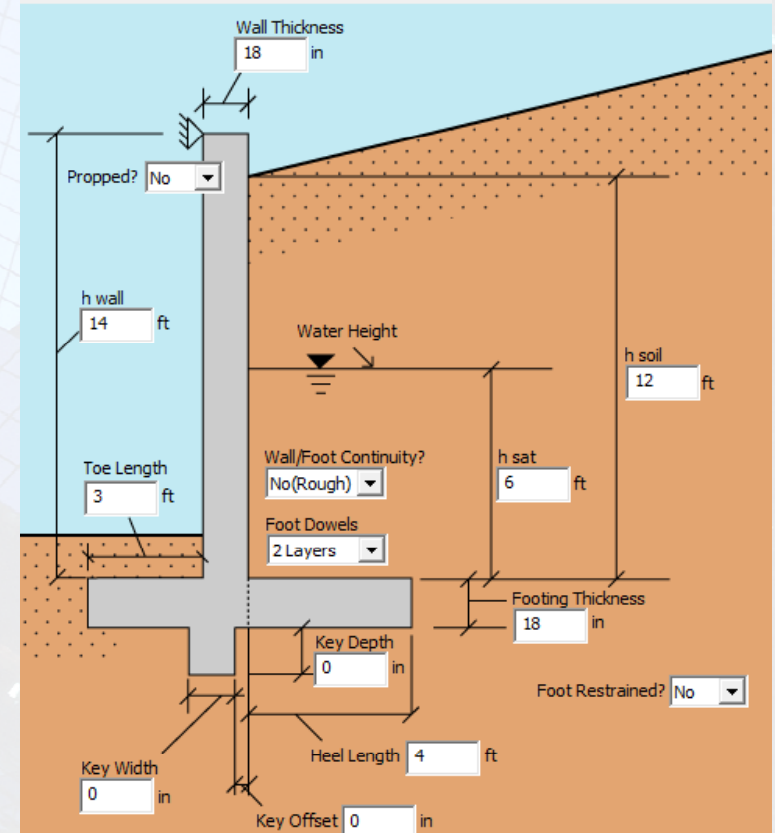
Wall Thickness
18 in

Propped? No

h wall
14 ft

Water Height

h soil
12 ft

Toe Length
3 ft

Wall/Foot Continuity?
No(Rough)

h sat
6 ft

Foot Dowels
2 Layers

Footing Thickness
18 in

Key Depth
0 in

Foot Restrained? No

Heel Length 4 ft

Key Width
0 in

Key Offset 0 in